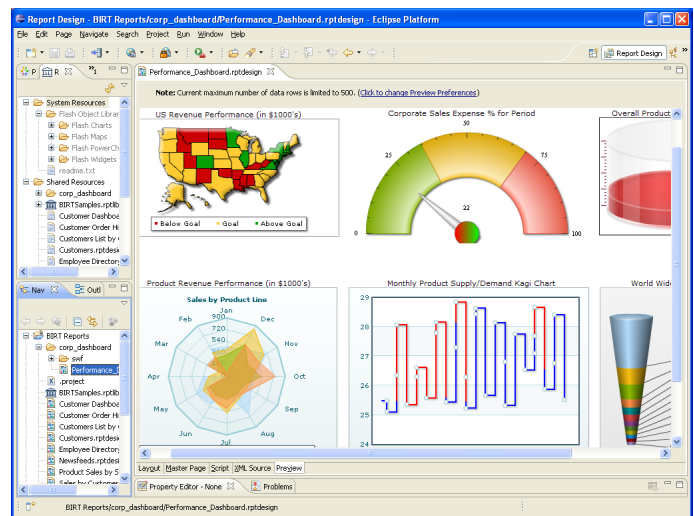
Report Design - BIRT Reports/corp_dashboard/Performance_Dashboard.rptdesign - Eclipse Platform

File Edit Page Navigate Search Project Run Window Help

Report Design

P R »1

System Resources
Flash Object Librar
Flash Charts
Flash Maps
Flash PowerCh
Flash Widgets
readme.txt
Shared Resources
corp_dashboard
BIRTSamples.rptlib
Customer Dashboa
Customer Order Hi
Customers List by
Customers.rptdesi
Employee Directory

Nav Outl

BIRT Reports
corp_dashboard
swf
Performance_D
.project
BIRTSamples.rptlib
Customer Dashboa
Customer Order Hi
Customers List by
Customers.rptdesi
Employee Directory
Newsfeeds.rptdesi
Product Sales by S
Sales by Custome

Performance_Dashboard.rptdesign

Note: Current maximum number of data rows is limited to 500. (Click to change Preview Preferences)

US Revenue Performance (in $1000's)

Below Goal Goal Above Goal

Corporate Sales Expense % for Period

25 50 75 0 21 100

Overall Product

Product Revenue Performance (in $1000's)

Sales by Product Line

Jan Feb Mar Apr May Jun Jul Aug Sep Oct Nov Dec 900 720 540 360 180

Monthly Product Supply/Demand Kagi Chart

29 28 27 26 25 24

World Wid

Layout Master Page Script XML Source Preview

Property Editor - None Problems

BIRT Reports/corp_dashboard/Performance_Dashboard.rptdesign